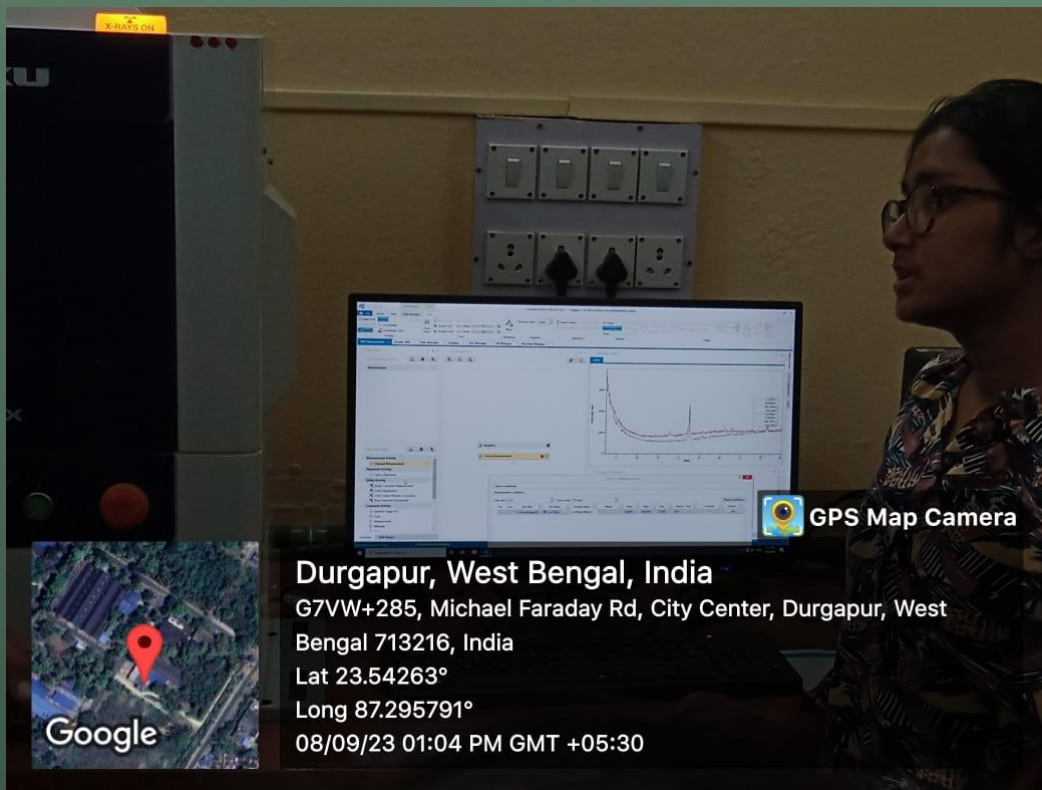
X-RAYS ON

KU

GPS Map Camera

Durgapur, West Bengal, India
G7VW+285, Michael Faraday Rd, City Center, Durgapur, West Bengal 713216, India
Lat 23.54263°
Long 87.295791°
08/09/23 01:04 PM GMT +05:30

Google